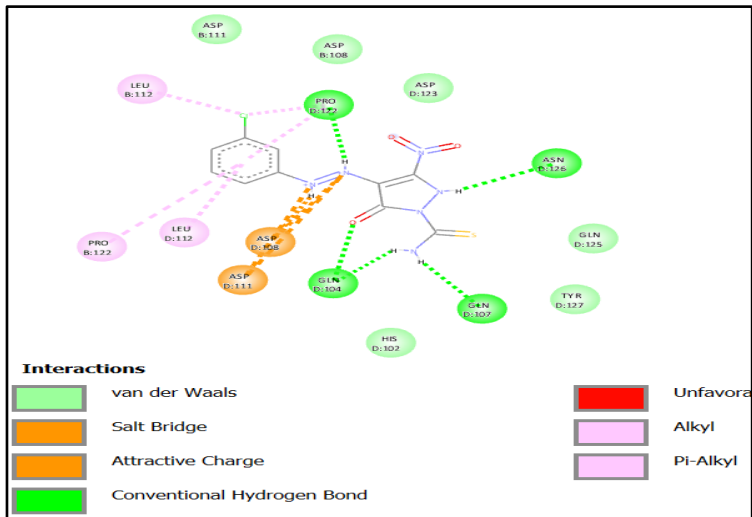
ASP
B:111

ASP
B:108

LEU
B:112

PRO
D:122

ASP
D:123

ASN
D:126

PRO
B:122

LEU
D:112

ASP
D:108

GLN
D:125

ASP
D:111

GLN
D:104

GLN
D:107

TYR
D:127

HIS
D:102

Interactions

van der Waals

Salt Bridge

Attractive Charge

Conventional Hydrogen Bond

Unfavora

Alkyl

Pi-Alkyl